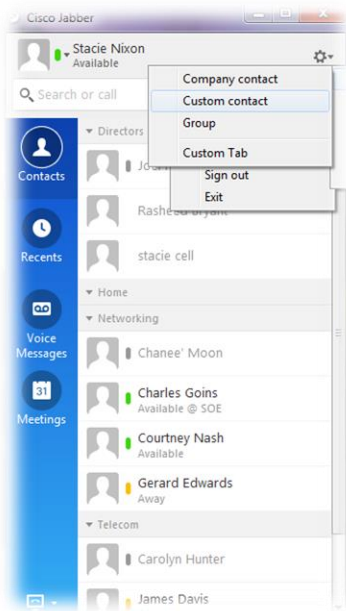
Cisco Jabber

Stacie Nixon
Available

Search or call

Company contact
Custom contact
Group
Custom Tab
Sign out
Exit

Contacts
Recents
Voice Messages
31
Meetings

Directors
Josh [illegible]
Rasheed Bryant
stacie cell
Home
Networking
Chanee' Moon
Charles Goins
Available @ SOE
Courtney Nash
Available
Gerard Edwards
Away
Telecom
Carolyn Hunter
James Davis